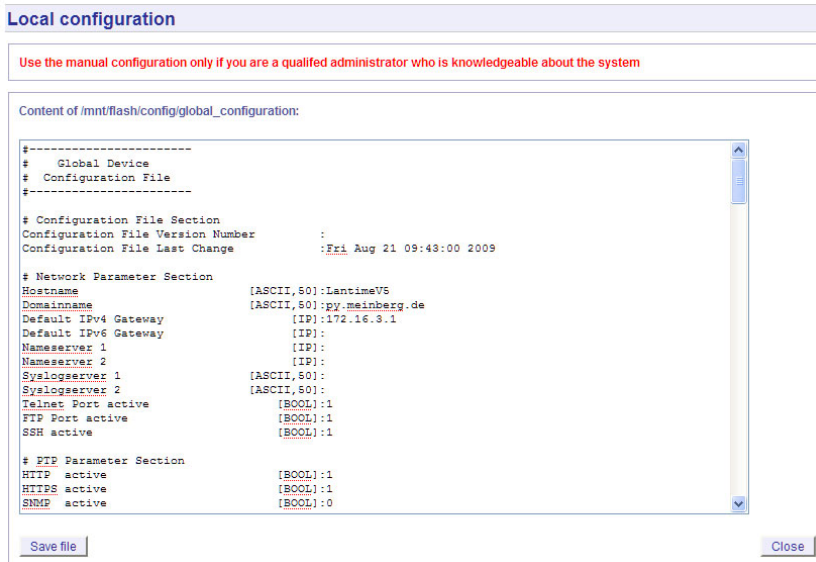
Local configuration

Use the manual configuration only if you are a qualifed administrator who is knowledgeable about the system

Content of /mnt/flash/config/global_configuration:

#-----------------------
#    Global Device
#  Configuration File
#-----------------------

# Configuration File Section
Configuration File Version Number :
Configuration File Last Change :Fri Aug 21 09:43:00 2009

# Network Parameter Section
Hostname [ASCII,50]:LantimeV5
Domainname [ASCII,50]:py.meinberg.de
Default IPv4 Gateway [IP]:172.16.3.1
Default IPv6 Gateway [IP]:
Nameserver 1 [IP]:
Nameserver 2 [IP]:
Syslogserver 1 [ASCII,50]:
Syslogserver 2 [ASCII,50]:
Telnet Port active [BOOL]:1
FTP Port active [BOOL]:1
SSH active [BOOL]:1

# PTP Parameter Section
HTTP active [BOOL]:1
HTTPS active [BOOL]:1
SNMP active [BOOL]:0

Save file

Close